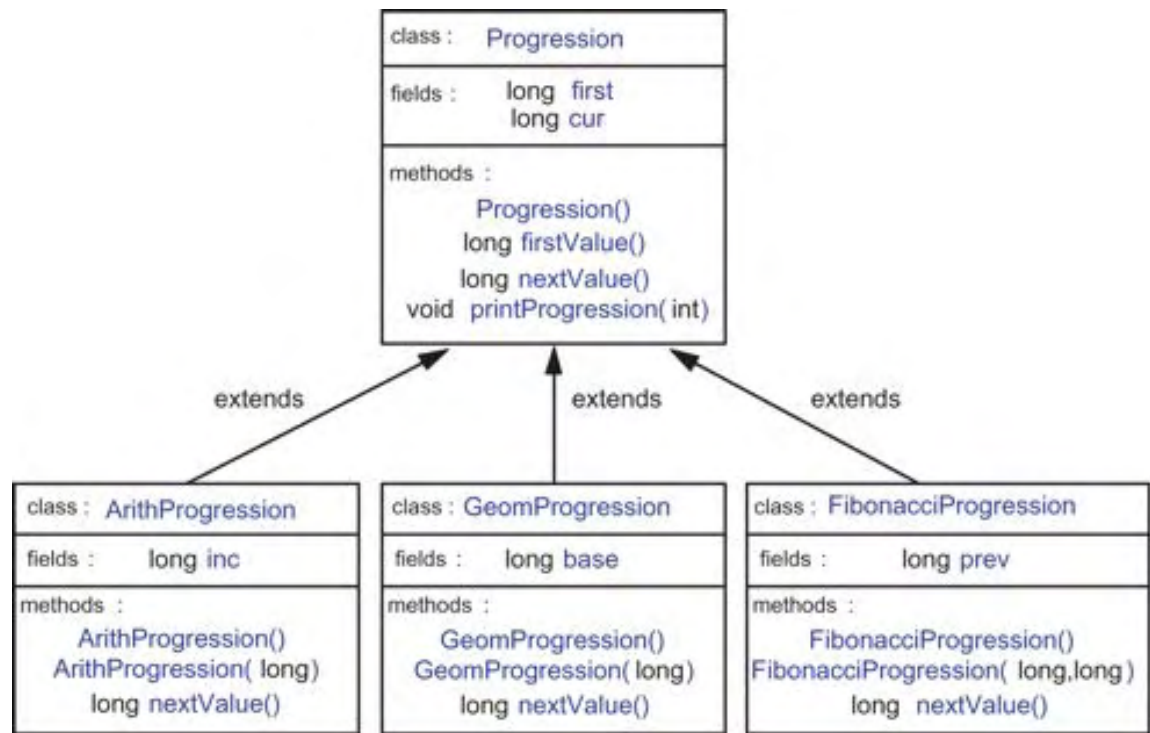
class : Progression

fields : long first
long cur

methods :
Progression()
long firstValue()
long nextValue()
void printProgression( int)

extends

extends

extends

class : ArithProgression

fields : long inc

methods :
ArithProgression()
ArithProgression( long)
long nextValue()

class : GeomProgression

fields : long base

methods :
GeomProgression()
GeomProgression( long)
long nextValue()

class : FibonacciProgression

fields : long prev

methods :
FibonacciProgression()
FibonacciProgression( long,long )
long nextValue()